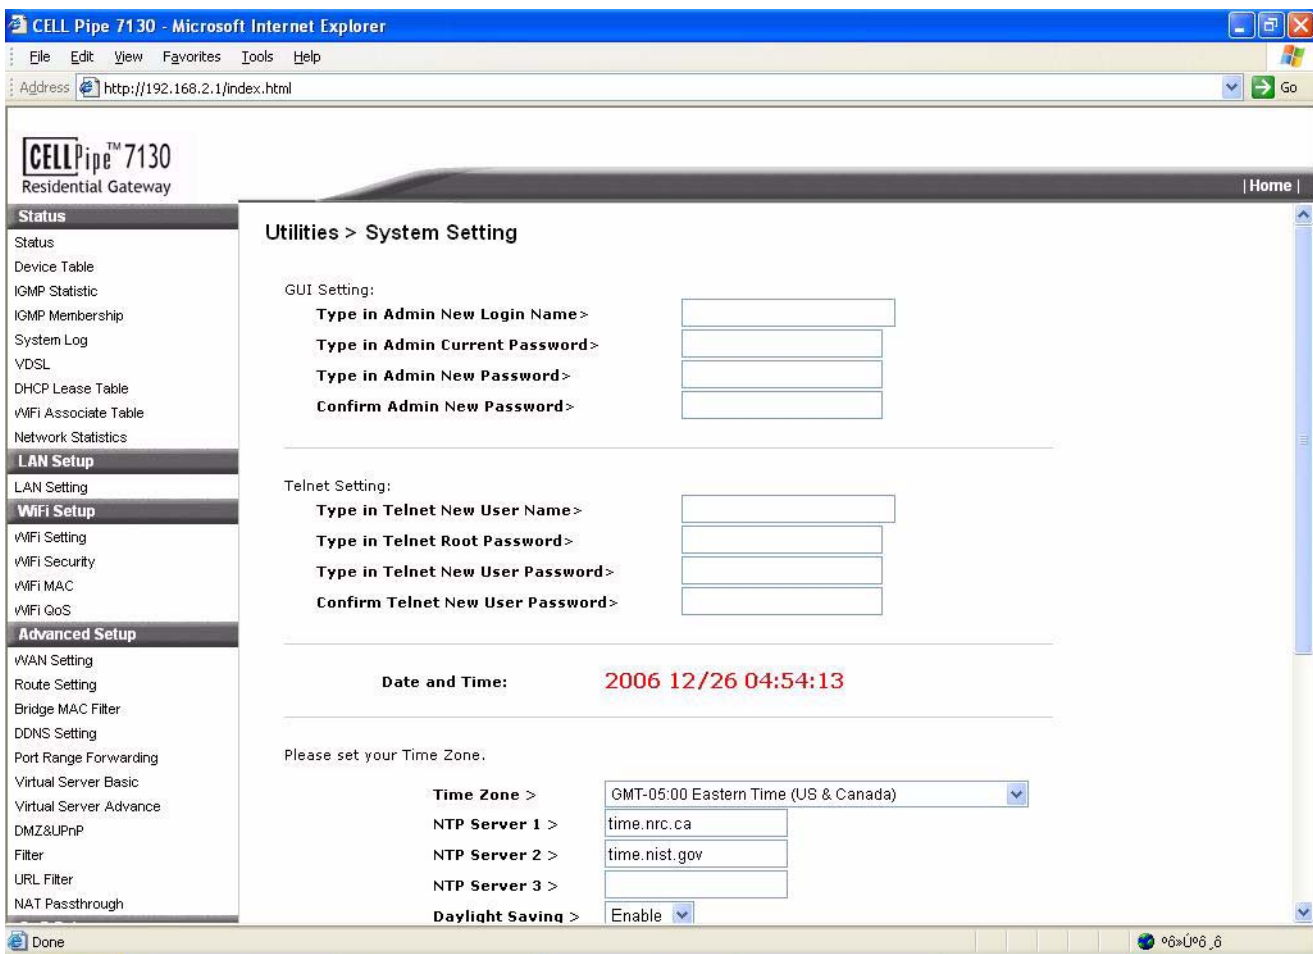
CELL Pipe 7130 - Microsoft Internet Explorer

File Edit View Favorites Tools Help

Address http://192.168.2.1/index.html

Go

CELLPipe™ 7130
Residential Gateway

| Home |

Status
Status
Device Table
IGMP Statistic
IGMP Membership
System Log
VDSL
DHCP Lease Table
WiFi Associate Table
Network Statistics
LAN Setup
LAN Setting
WiFi Setup
WiFi Setting
WiFi Security
WiFi MAC
WiFi QoS
Advanced Setup
WAN Setting
Route Setting
Bridge MAC Filter
DDNS Setting
Port Range Forwarding
Virtual Server Basic
Virtual Server Advance
DMZ&UPnP
Filter
URL Filter
NAT Passthrough

Utilities > System Setting

GUI Setting:

Type in Admin New Login Name>

Type in Admin Current Password>

Type in Admin New Password>

Confirm Admin New Password>

Telnet Setting:

Type in Telnet New User Name>

Type in Telnet Root Password>

Type in Telnet New User Password>

Confirm Telnet New User Password>

Date and Time: 2006 12/26 04:54:13

Please set your Time Zone.

Time Zone > GMT-05:00 Eastern Time (US & Canada)

NTP Server 1 > time.nrc.ca

NTP Server 2 > time.nist.gov

NTP Server 3 >

Daylight Saving > Enable

Done

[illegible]